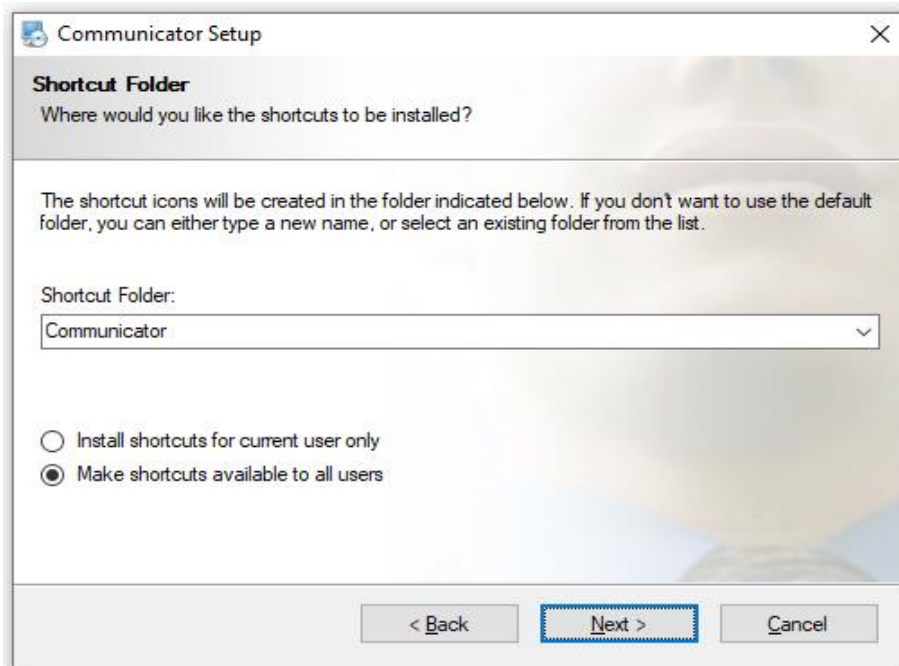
Communicator Setup

Shortcut Folder
Where would you like the shortcuts to be installed?

The shortcut icons will be created in the folder indicated below. If you don't want to use the default folder, you can either type a new name, or select an existing folder from the list.

Shortcut Folder:
Communicator

Install shortcuts for current user only
Make shortcuts available to all users

< Back
Next >
Cancel